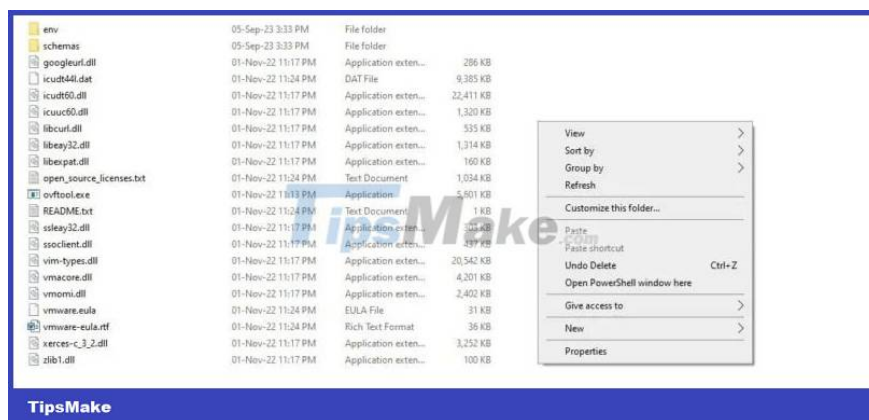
| | | | |
|---|---|---|---|
| env | 05-Sep-23 3:33 PM | File folder | |
| schemas | 05-Sep-23 3:33 PM | File folder | |
| googleurl.dll | 01-Nov-22 11:17 PM | Application exten... | 286 KB |
| icudt44l.dat | 01-Nov-22 11:24 PM | DAT File | 9,385 KB |
| icudt60.dll | 01-Nov-22 11:17 PM | Application exten... | 22,411 KB |
| icuuc60.dll | 01-Nov-22 11:17 PM | Application exten... | 1,320 KB |
| libcurl.dll | 01-Nov-22 11:17 PM | Application exten... | 535 KB |
| libeay32.dll | 01-Nov-22 11:17 PM | Application exten... | 1,314 KB |
| libexpat.dll | 01-Nov-22 11:17 PM | Application exten... | 160 KB |
| open_source_licenses.txt | 01-Nov-22 11:17 PM | Text Document | 1,034 KB |
| ovftool.exe | 01-Nov-22 11:13 PM | Application | 5,601 KB |
| README.txt | 01-Nov-22 11:24 PM | Text Document | 1 KB |
| ssleay32.dll | 01-Nov-22 11:17 PM | Application exten... | 308 KB |
| ssoclient.dll | 01-Nov-22 11:17 PM | Application exten... | 437 KB |
| vim-types.dll | 01-Nov-22 11:17 PM | Application exten... | 20,542 KB |
| vmacore.dll | 01-Nov-22 11:17 PM | Application exten... | 4,201 KB |
| vmomi.dll | 01-Nov-22 11:17 PM | Application exten... | 2,402 KB |
| vmware.eula | 01-Nov-22 11:24 PM | EULA File | 31 KB |
| vmware-eula.rtf | 01-Nov-22 11:24 PM | Rich Text Format | 36 KB |
| xerces-c_3_2.dll | 01-Nov-22 11:17 PM | Application exten... | 3,252 KB |
| zlib1.dll | 01-Nov-22 11:17 PM | Application exten... | 100 KB |

View
Sort by
Group by
Refresh
Customize this folder...
Paste
Paste shortcut
Undo Delete Ctrl+Z
Open PowerShell window here
Give access to
New
Properties

TipsMake

TipsMake